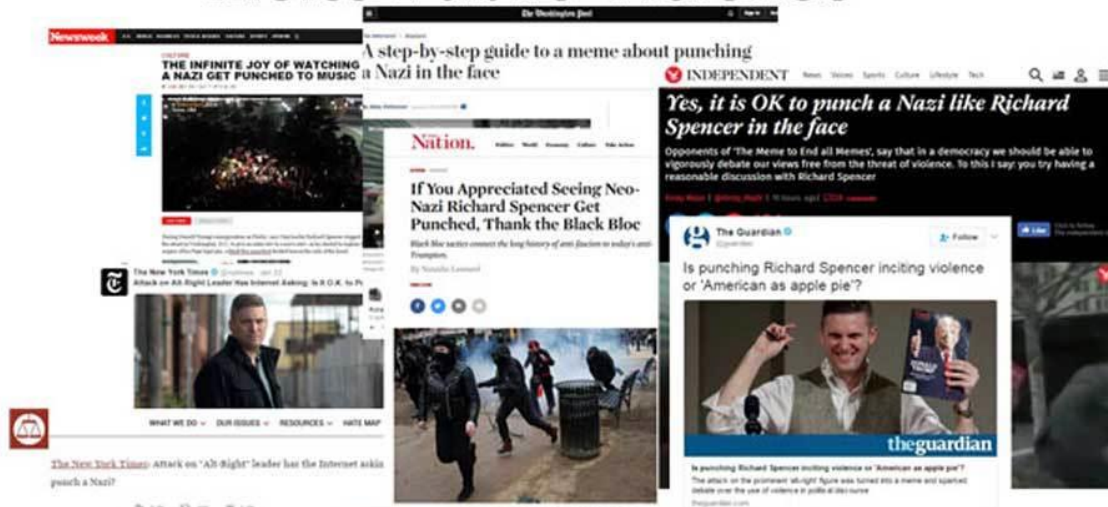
Newsweek

THE INFINITE JOY OF WATCHING A NAZI GET PUNCHED TO MUSIC

The Washington Post

A step-by-step guide to a meme about punching a Nazi in the face

INDEPENDENT News Voices Sports Culture Lifestyle Tech

Yes, it is OK to punch a Nazi like Richard Spencer in the face

Opponents of 'The Meme to End all Memes', say that in a democracy we should be able to vigorously debate our views free from the threat of violence. To this I say: you try having a reasonable discussion with Richard Spencer

The Nation. Politics World Economy Culture Take Action

If You Appreciated Seeing Neo-Nazi Richard Spencer Get Punched, Thank the Black Bloc

Black bloc tactics connect the long history of anti-fascism to today's anti-Trumpism.

By Natasha Lennard

The New York Times

Attack on Alt-Right Leader Has Internet Asking: Is It O.K. to P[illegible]

The Guardian
@guardian
Follow

Is punching Richard Spencer inciting violence or 'American as apple pie'?

theguardian

Is punching Richard Spencer inciting violence or 'American as apple pie'?

WHAT WE DO DUR ISSUES RESOURCES HATE MAP

The New York Times: Attack on "Alt-Right" leader has the Internet askin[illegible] punch a Nazi?